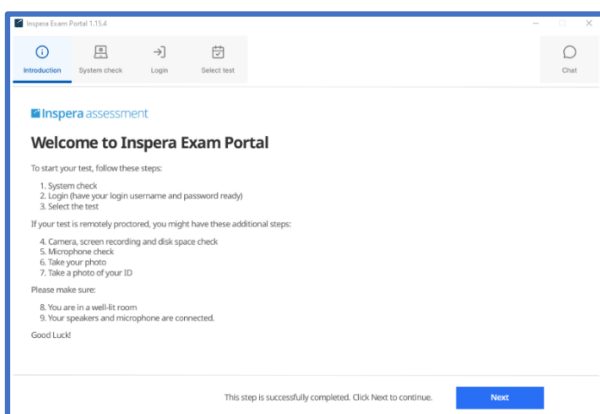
Inspera Exam Portal 1.15.4

Introduction
System check
Login
Select test
Chat

Inspera assessment

Welcome to Inspera Exam Portal

To start your test, follow these steps:

1. System check
2. Login (have your login username and password ready)
3. Select the test

If your test is remotely proctored, you might have these additional steps:

4. Camera, screen recording and disk space check
5. Microphone check
6. Take your photo
7. Take a photo of your ID

Please make sure:

8. You are in a well-lit room
9. Your speakers and microphone are connected.

Good Luck!

This step is successfully completed. Click Next to continue.
Next